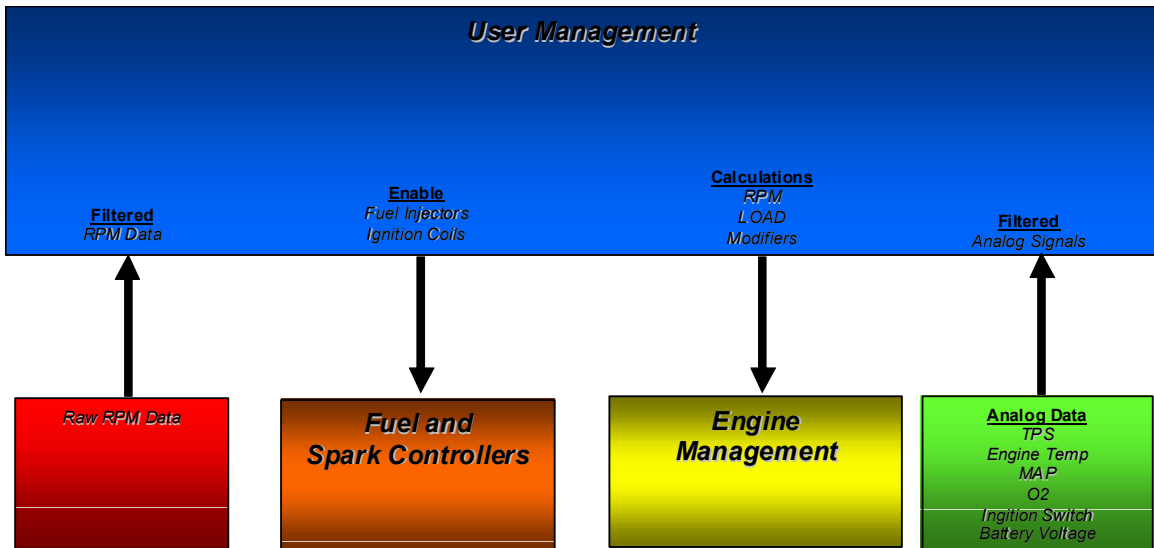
User Management

Filtered
RPM Data

Enable
Fuel Injectors
Ignition Coils

Calculations
RPM
LOAD
Modifiers

Filtered
Analog Signals

Raw RPM Data

Fuel and Spark Controllers

Engine Management

Analog Data
TPS
Engine Temp
MAP
O2
Ingition Switch
Battery Voltage